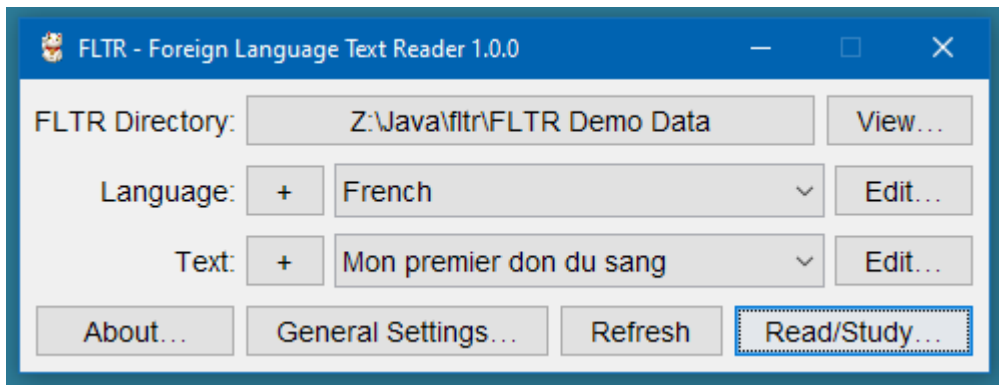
FLTR - Foreign Language Text Reader 1.0.0

FLTR Directory: Z:\Java\fltr\FLTR Demo Data View...

Language: + French Edit...

Text: + Mon premier don du sang Edit...

About... General Settings... Refresh Read/Study...